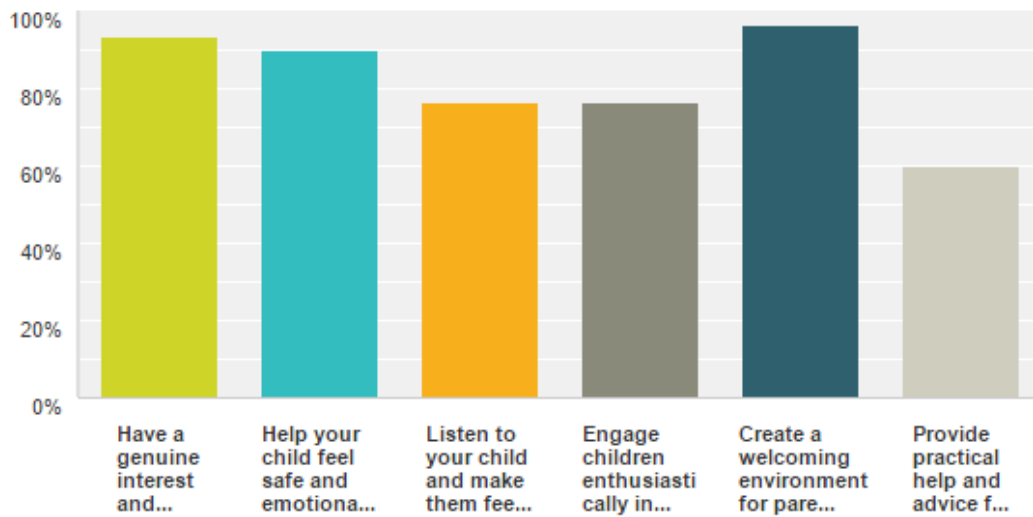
100%
80%
60%
40%
20%
0%

Have a genuine interest and...

Help your child feel safe and emotiona...

Listen to your child and make them fee...

Engage children enthusiasti cally in...

Create a welcoming environment for pare...

Provide practical help and advice f...